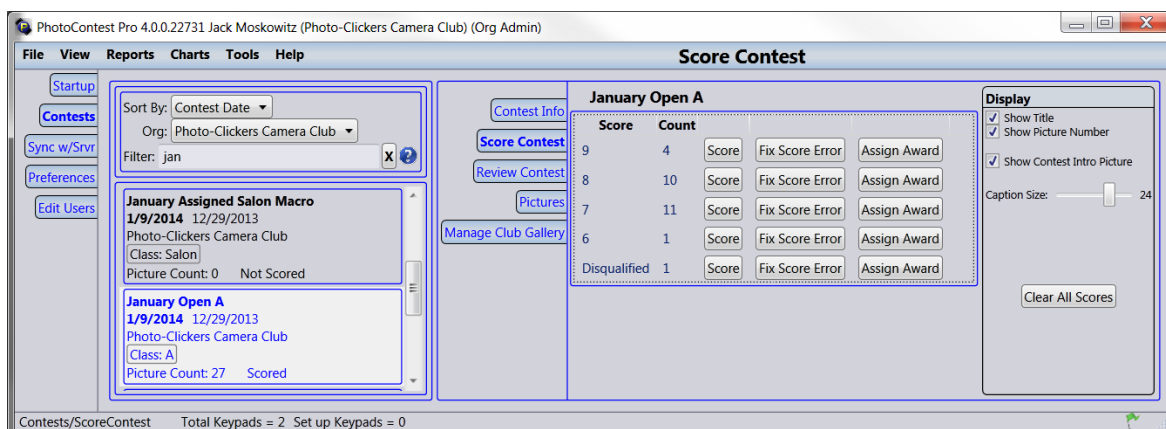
PhotoContest Pro 4.0.0.22731 Jack Moskowitz (Photo-Clickers Camera Club) (Org Admin)

File View Reports Charts Tools Help

Score Contest

Startup
Contests
Sync w/Srvr
Preferences
Edit Users

Sort By: Contest Date
Org: Photo-Clickers Camera Club
Filter: jan X

January Assigned Salon Macro
1/9/2014 12/29/2013
Photo-Clickers Camera Club
Class: Salon
Picture Count: 0 Not Scored

January Open A
1/9/2014 12/29/2013
Photo-Clickers Camera Club
Class: A
Picture Count: 27 Scored

Contest Info
Score Contest
Review Contest
Pictures
Manage Club Gallery

January Open A

| Score | Count | | | |
|---|---|---|---|---|
| 9 | 4 | Score | Fix Score Error | Assign Award |
| 8 | 10 | Score | Fix Score Error | Assign Award |
| 7 | 11 | Score | Fix Score Error | Assign Award |
| 6 | 1 | Score | Fix Score Error | Assign Award |
| Disqualified | 1 | Score | Fix Score Error | Assign Award |

Display
Show Title
Show Picture Number
Show Contest Intro Picture
Caption Size: 24
Clear All Scores

Contests/ScoreContest Total Keypads = 2 Set up Keypads = 0